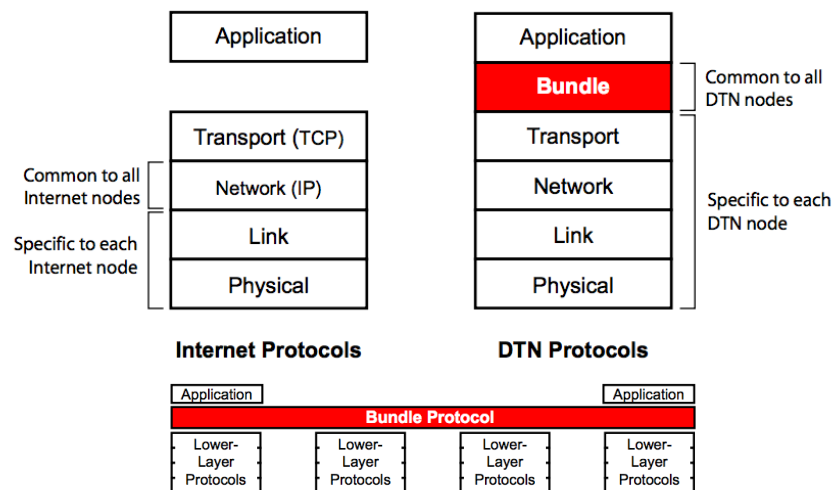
Application

Common to all Internet nodes

Specific to each Internet node

Transport (TCP)

Network (IP)

Link

Physical

Internet Protocols

Application

Bundle

Common to all DTN nodes

Transport

Network

Specific to each DTN node

Link

Physical

DTN Protocols

Application

Application

Bundle Protocol

Lower-Layer Protocols

Lower-Layer Protocols

Lower-Layer Protocols

Lower-Layer Protocols